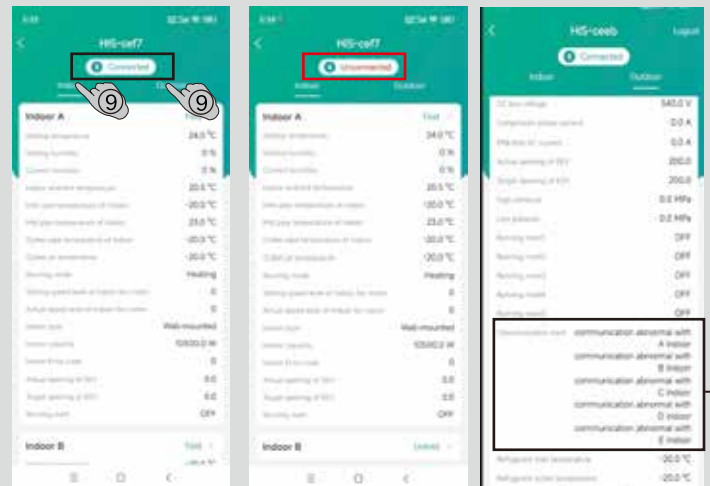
HIS-cef7

Connected

Indoor Outdoor

9 9

Indoor A Fold

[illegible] 24.0 ℃
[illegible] 0 %
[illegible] 0 %
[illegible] 20.5 ℃
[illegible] -20.0 ℃
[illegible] 23.0 ℃
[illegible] -20.0 ℃
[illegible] -20.0 ℃
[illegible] Heating
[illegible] 0
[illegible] 0
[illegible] Wall-mounted
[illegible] 10500.0 W
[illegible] 0
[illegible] 0.0
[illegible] 0.0
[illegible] OFF

Indoor B Fold

HIS-cef7

Unconnected

Indoor Outdoor

Indoor A Fold

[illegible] 24.0 ℃
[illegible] 0 %
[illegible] 0 %
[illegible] 20.5 ℃
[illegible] -20.0 ℃
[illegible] 23.0 ℃
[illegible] -20.0 ℃
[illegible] -20.0 ℃
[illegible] Heating
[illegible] 0
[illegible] 0
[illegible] Wall-mounted
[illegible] 10500.0 W
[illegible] 0
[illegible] 0.0
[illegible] 0.0
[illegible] OFF

Indoor B Unfold

HIS-ceeb Logout

Connected

Indoor Outdoor

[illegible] 540.0 V
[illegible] 0.0 A
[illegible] 0.0 A
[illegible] 200.0
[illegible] 200.0
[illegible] 0.0 MPa
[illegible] 0.0 MPa
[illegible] OFF
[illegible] OFF
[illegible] OFF
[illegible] OFF
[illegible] OFF
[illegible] communication abnormal with A indoor communication abnormal with B indoor communication abnormal with C indoor communication abnormal with D indoor communication abnormal with E indoor
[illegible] -20.0 ℃
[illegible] -20.0 ℃